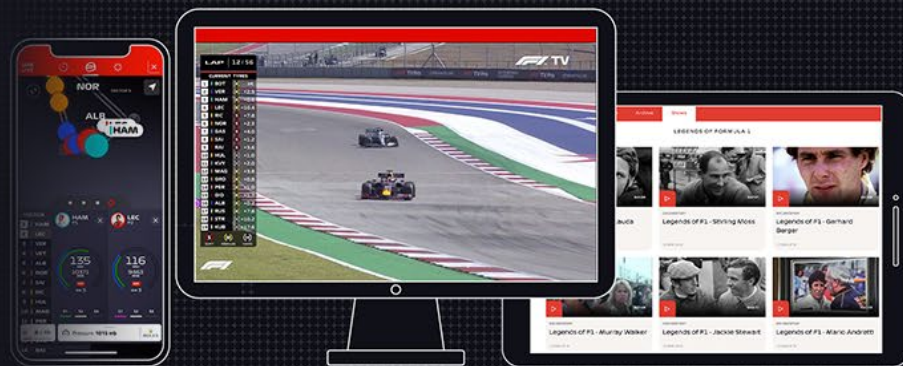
NOR
ALB
HAM
HAM
LEC
135
116

LAP 12/56
CURRENT TYRES
1 BOT
2 VER
3 HAM
4 LEC
5 RIC
6 NOR
7 SAI
8 GAS
9 ALO
10 RAI
11 VET
12 RUS
13 MAG
14 MSC
15 KVY
16 GIO
17 PER
18 LAT
19 OCO
20 STR
F1 TV

Archive
Shows
LEGENDS OF FORMULA 1
Lauda
Legends of F1 - Stirling Moss
Legends of F1 - Gerhard Berger
Legends of F1 - Murray Walker
Legends of F1 - Jackie Stewart
Legends of F1 - Mario Andretti